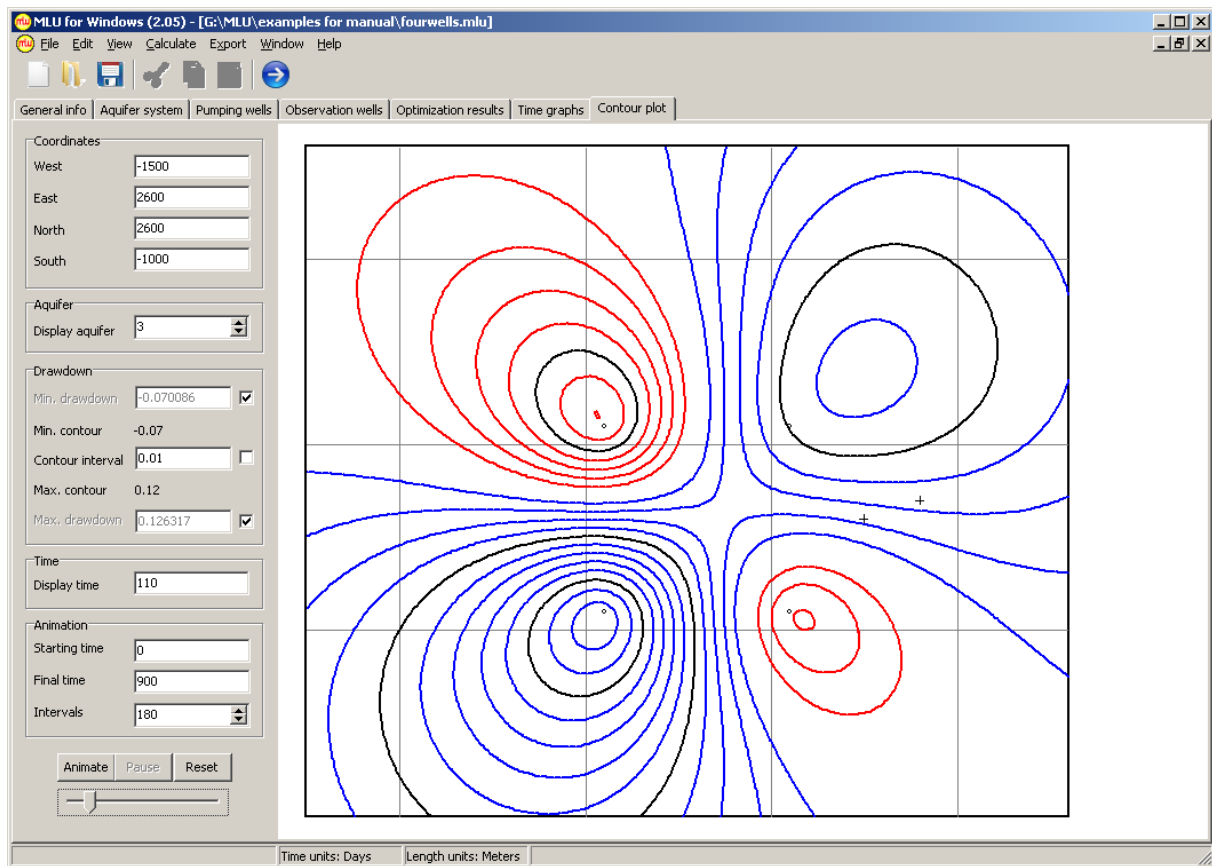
MLU for Windows (2.05) - [G:\MLU\examples for manual\fourwells.mlu]

File Edit View Calculate Export Window Help

General info | Aquifer system | Pumping wells | Observation wells | Optimization results | Time graphs | Contour plot

Coordinates
West -1500
East 2600
North 2600
South -1000

Aquifer
Display aquifer 3

Drawdown
Min. drawdown -0.070086
Min. contour -0.07
Contour interval 0.01
Max. contour 0.12
Max. drawdown 0.126317

Time
Display time 110

Animation
Starting time 0
Final time 900
Intervals 180

Animate Pause Reset

Time units: Days Length units: Meters